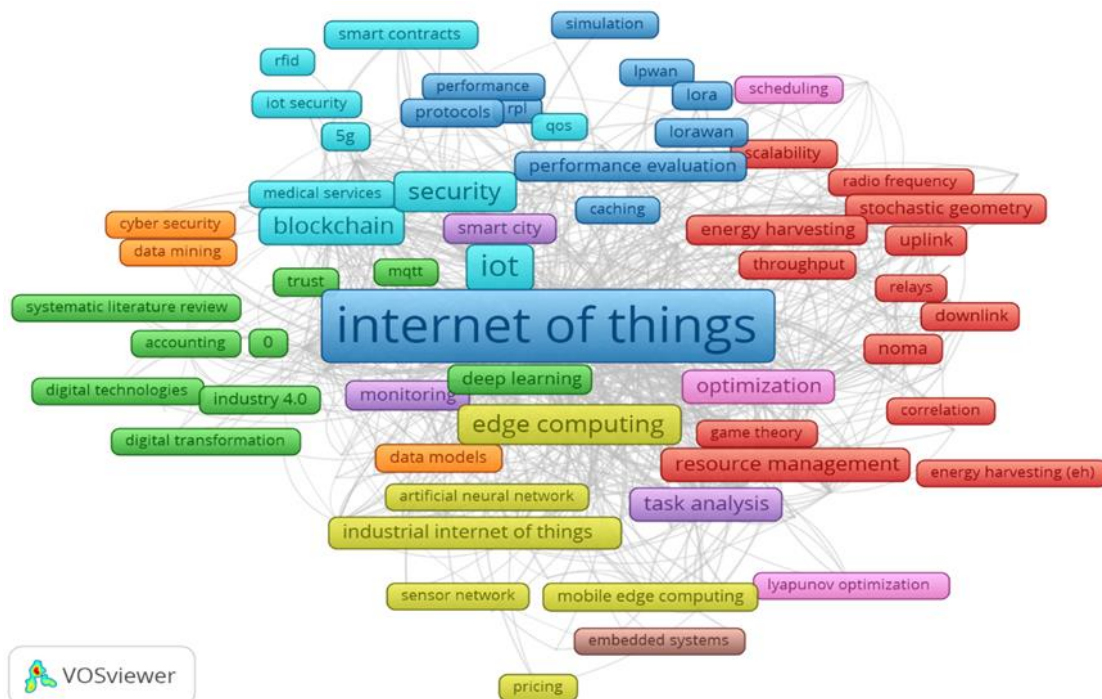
smart contracts
simulation
rfid
lpwan
performance
lora
scheduling
iot security
protocols
rpl
qos
5g
lorawan
scalability
performance evaluation
radio frequency
medical services
security
stochastic geometry
cyber security
caching
blockchain
smart city
energy harvesting
uplink
data mining
iot
throughput
trust
mqtt
relays
systematic literature review
internet of things
downlink
accounting
0
noma
digital technologies
deep learning
optimization
industry 4.0
monitoring
correlation
edge computing
digital transformation
game theory
data models
resource management
energy harvesting (eh)
artificial neural network
task analysis
industrial internet of things
lyapunov optimization
sensor network
mobile edge computing
embedded systems
VOSviewer
pricing